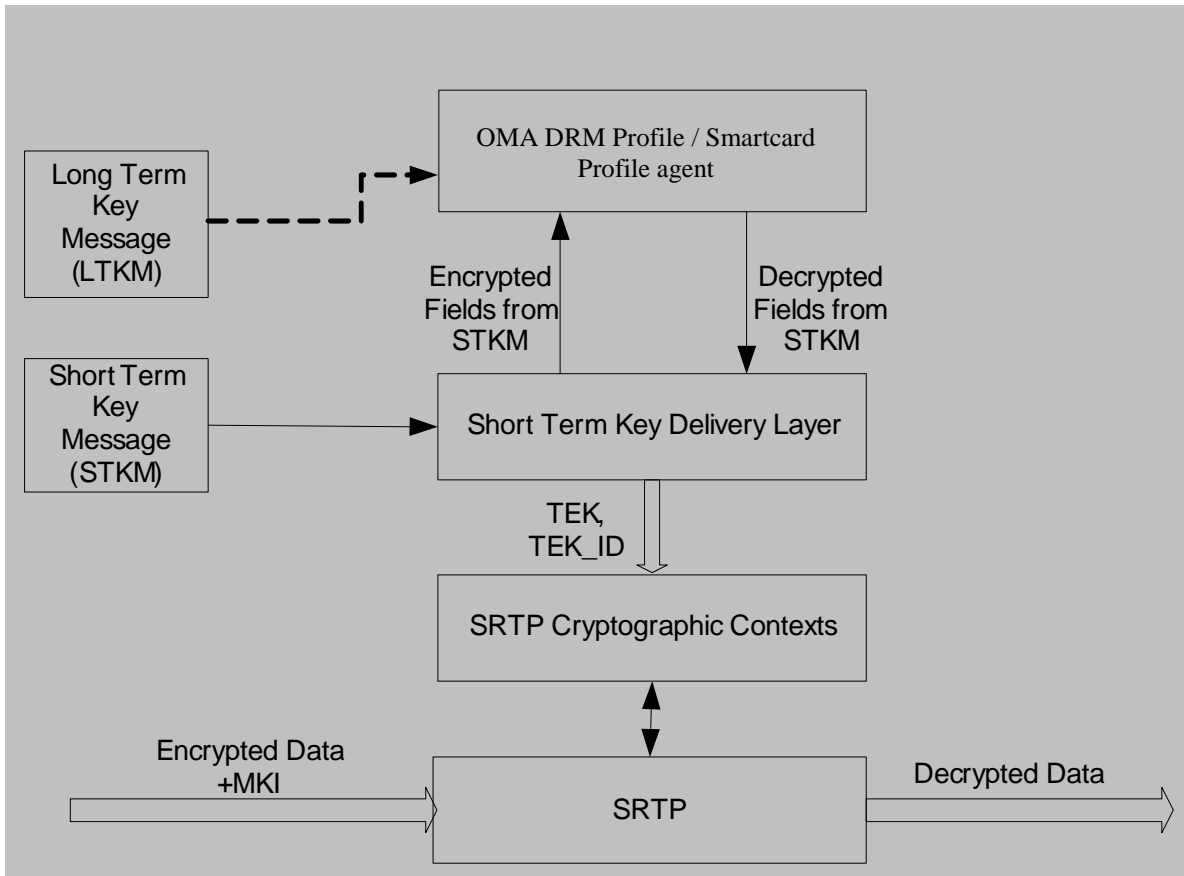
OMA DRM Profile / Smartcard Profile agent

Long Term Key Message (LTKM)

Encrypted Fields from STKM

Decrypted Fields from STKM

Short Term Key Message (STKM)

Short Term Key Delivery Layer

TEK, TEK_ID

SRTP Cryptographic Contexts

Encrypted Data +MKI

SRTP

Decrypted Data